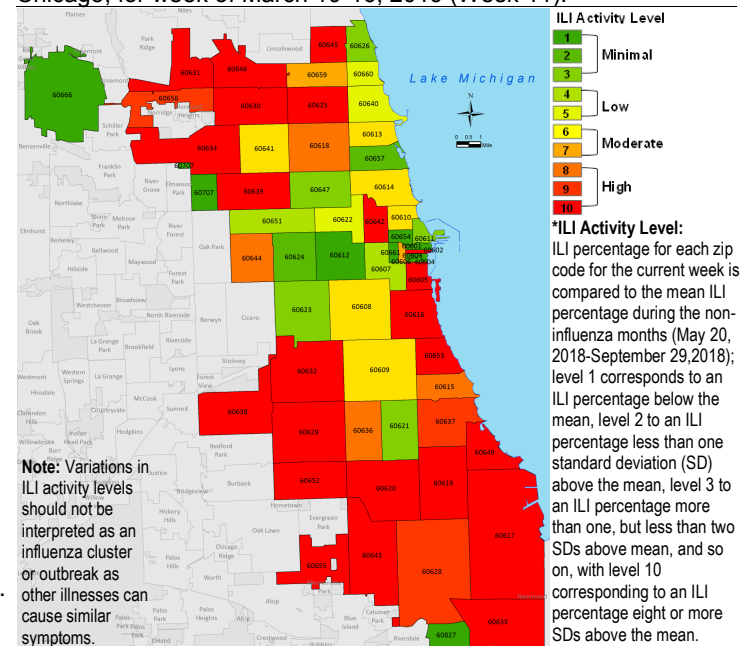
Chicago, for week of March 10-16, 2019 (Week 11).

ILI Activity Level
1
2 Minimal
3
4
5 Low
6
7 Moderate
8
9 High
10

*ILI Activity Level:
ILI percentage for each zip code for the current week is compared to the mean ILI percentage during the non-influenza months (May 20, 2018-September 29,2018); level 1 corresponds to an ILI percentage below the mean, level 2 to an ILI percentage less than one standard deviation (SD) above the mean, level 3 to an ILI percentage more than one, but less than two SDs above mean, and so on, with level 10 corresponding to an ILI percentage eight or more SDs above the mean.

Lake Michigan

N
0 0.5 1 Mile

Plaines
Park Ridge
Lincolnwood
Variations
Bensenville
Franklin Park
River Grove
Elmwood Park
Northlake
Stone Park
Melrose Park
Elmhurst
Berkeley
Bellwood
Maywood
River Forest
Oak Park
Forest Park
Hillside
Westchester
Broadview
North Riverside
Berwyn
Cicero
Oak Brook
La Grange Park
Brookfield
Riverside
Stickney
Western Springs
La Grange
Lyons
Forest View
Westmont
Hinsdale
McCook
Summit
Countryside
Clarendon Hills
Hodgkins
Indian Head Park
Willowbrook
Burr Ridge
Bedford Park
Justice
Bridgeview
Burbank
Hickory Hills
Hometown
Evergreen Park
Oak Lawn
Chicago Ridge
Palos Hills
Worth
Palos Park
Palos Heights
Alsip
Calumet Park
Blue Island
Riverdale
Crestwood
Robbins
Schiller Park
Norridge
Harwood Heights

60666
60656
60631
60646
60645
60626
60659
60660
60630
60625
60640
60613
60634
60641
60618
60657
60706
60707
60639
60647
60614
60651
60622
60642
60610
60654
60611
60601
60602
60603
60604
60605
60606
60607
60661
60644
60624
60612
60623
60608
60616
60653
60609
60632
60615
60638
60629
60636
60621
60637
60649
60652
60620
60619
60617
60643
60628
60655
60633
60827

Note: Variations in ILI activity levels should not be interpreted as an influenza cluster or outbreak as other illnesses can cause similar symptoms.